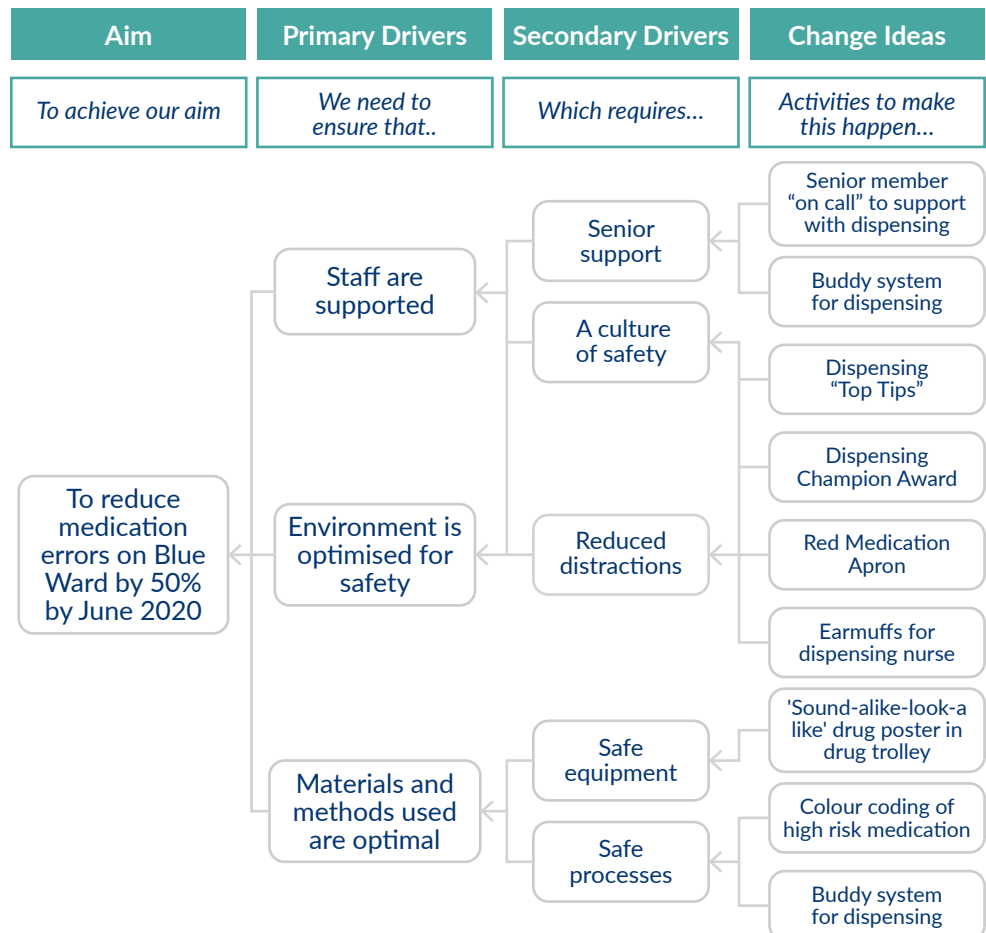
Aim

Primary Drivers

Secondary Drivers

Change Ideas

To achieve our aim

We need to ensure that..

Which requires...

Activities to make this happen...

Senior member "on call" to support with dispensing

Senior support

Buddy system for dispensing

Staff are supported

A culture of safety

Dispensing "Top Tips"

Dispensing Champion Award

To reduce medication errors on Blue Ward by 50% by June 2020

Environment is optimised for safety

Reduced distractions

Red Medication Apron

Earmuffs for dispensing nurse

'Sound-alike-look-a like' drug poster in drug trolley

Safe equipment

Materials and methods used are optimal

Colour coding of high risk medication

Safe processes

Buddy system for dispensing